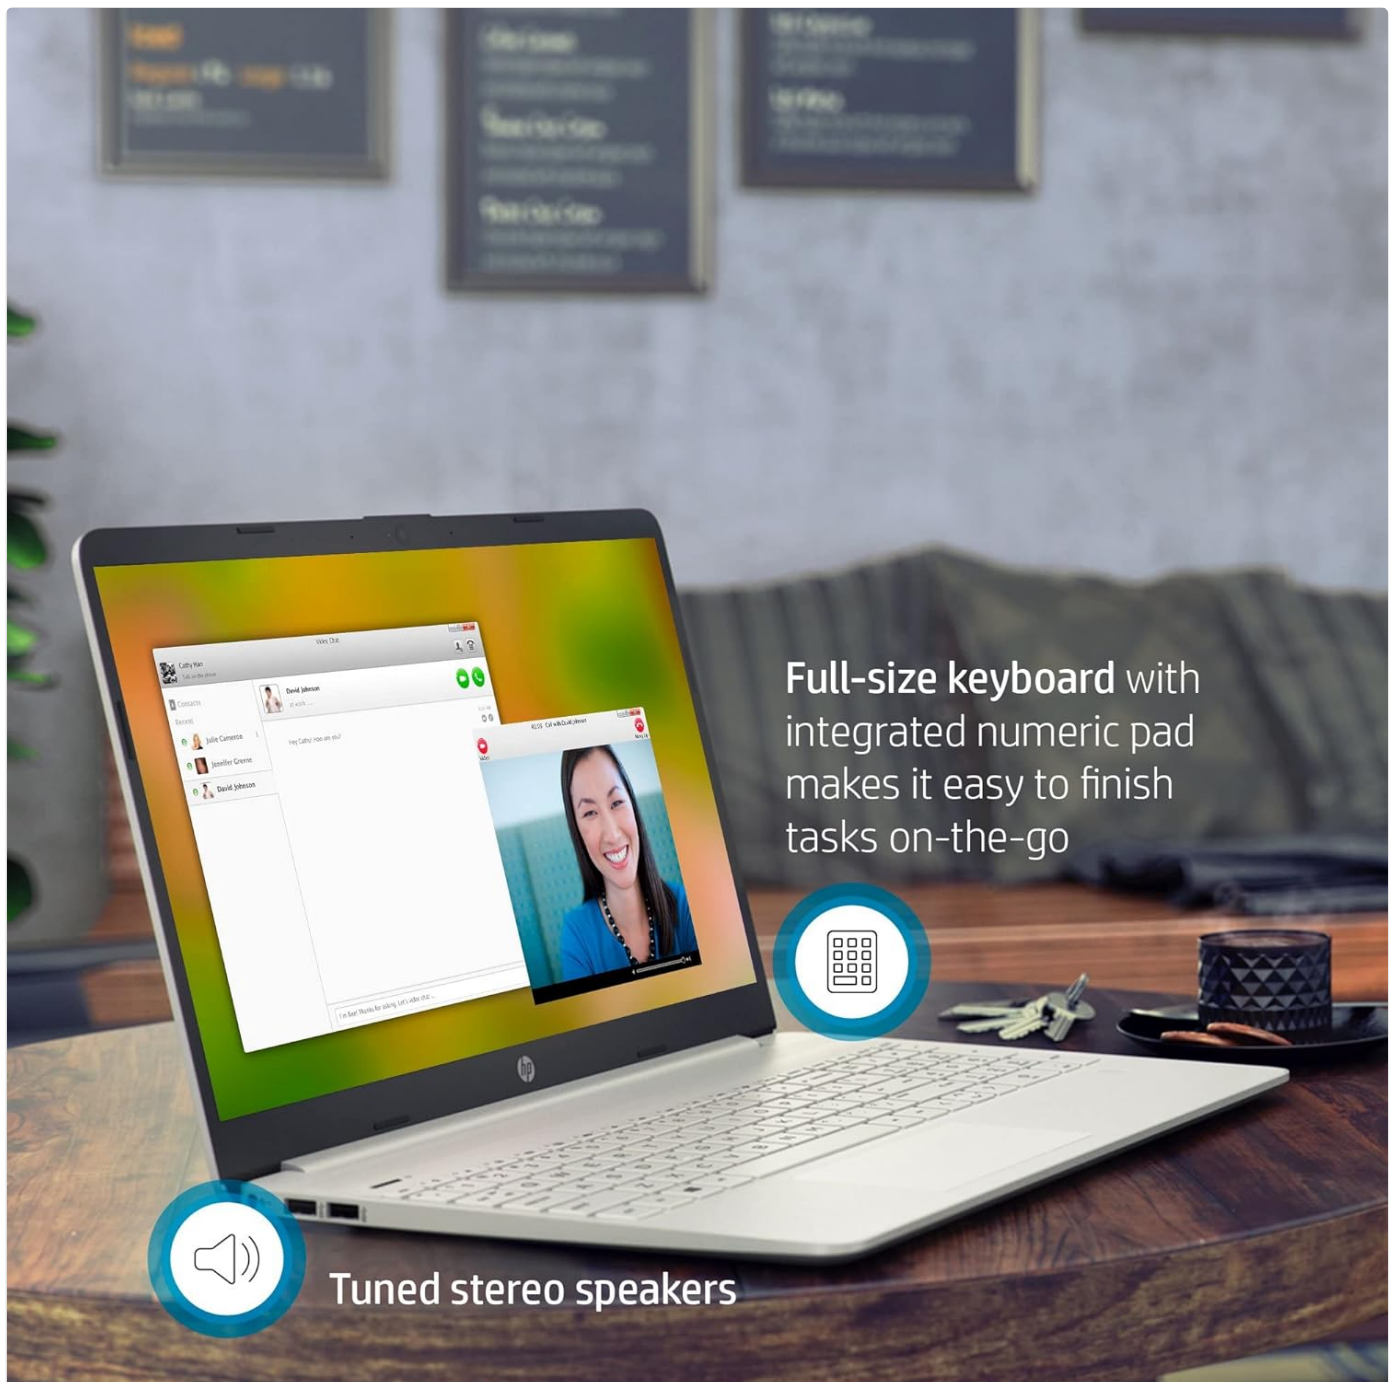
Video Chat

Cathy Han

Contacts

Recent

Julie Cameron

Jennifer Greene

David Johnson

David Johnson

Hey Cathy! How are you?

I'm fine! Thanks for asking. Let's video chat ...

Full-size keyboard with integrated numeric pad makes it easy to finish tasks on-the-go

hp

Tuned stereo speakers